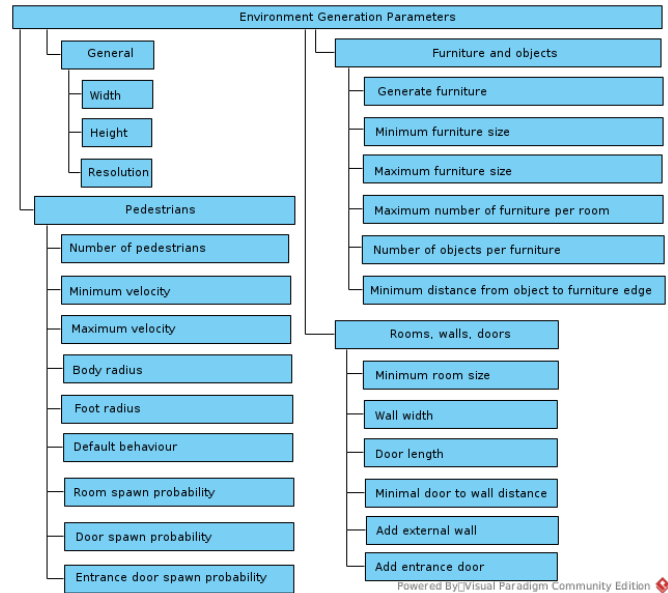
Environment Generation Parameters

General

Width

Height

Resolution

Pedestrians

Number of pedestrians

Minimum velocity

Maximum velocity

Body radius

Foot radius

Default behaviour

Room spawn probability

Door spawn probability

Entrance door spawn probability

Furniture and objects

Generate furniture

Minimum furniture size

Maximum furniture size

Maximum number of furniture per room

Number of objects per furniture

Minimum distance from object to furniture edge

Rooms, walls, doors

Minimum room size

Wall width

Door length

Minimal door to wall distance

Add external wall

Add entrance door

Powered By Visual Paradigm Community Edition